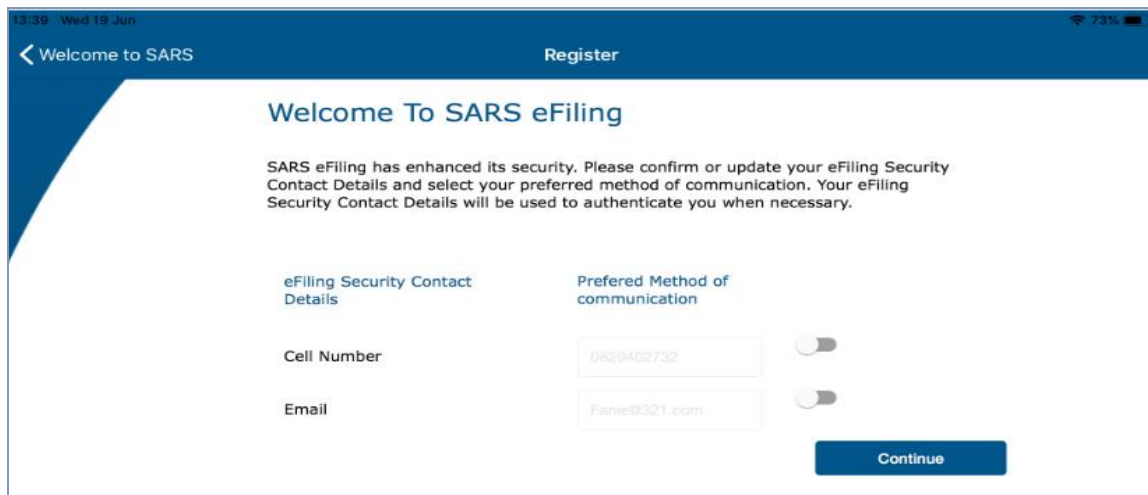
13:39 Wed 19 Jun

73%

Welcome to SARS

Register

Welcome To SARS eFiling

SARS eFiling has enhanced its security. Please confirm or update your eFiling Security Contact Details and select your preferred method of communication. Your eFiling Security Contact Details will be used to authenticate you when necessary.

eFiling Security Contact Details

Prefered Method of communication

Cell Number

0829402732

Email

Fanie@321.com

Continue